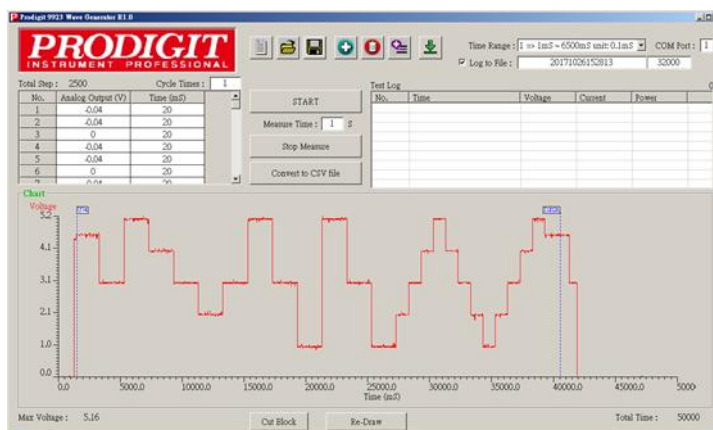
Prodigit 9923 Wave Generator R1.0

PRODIGIT
INSTRUMENT PROFESSIONAL

Time Range : 1 => 1mS ~ 6500mS unit: 0.1mS
COM Port : 1
Log to File : 20171026152813 32000

Total Step : 2500
Cycle Times : 1

| No. | Analog Output (V) | Time (mS) |
|---|---|---|
| 1 | -0.04 | 20 |
| 2 | -0.04 | 20 |
| 3 | 0 | 20 |
| 4 | -0.04 | 20 |
| 5 | -0.04 | 20 |
| 6 | 0 | 20 |
| 7 | -0.04 | 20 |

START
Measure Time : 1 S
Stop Measure
Convert to CSV file

Test Log

| No. | Time | Voltage | Current | Power |
|---|---|---|---|---|

Chart
Voltage
5.2
4.1
3.1
2.1
1.0
0.0
0.0 5000.0 10000.0 15000.0 20000.0 25000.0 30000.0 35000.0 40000.0 45000.0 50000
Time (mS)

Max Voltage : 5.16
Cut Block
Re-Draw
Total Time : 50000